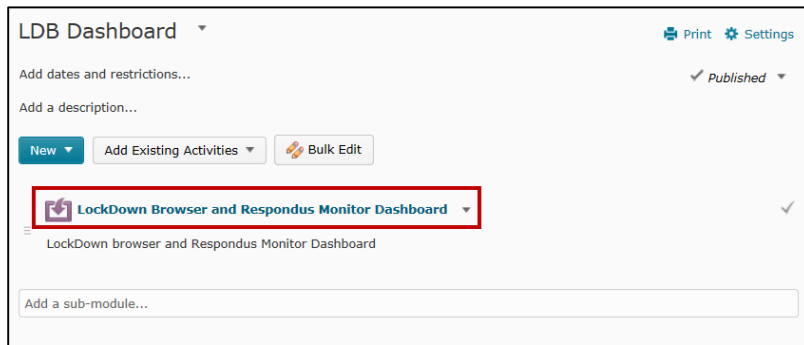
LDB Dashboard

Print Settings

Add dates and restrictions...

Published

Add a description...

New

Add Existing Activities

Bulk Edit

LockDown Browser and Respondus Monitor Dashboard

LockDown browser and Respondus Monitor Dashboard

Add a sub-module...